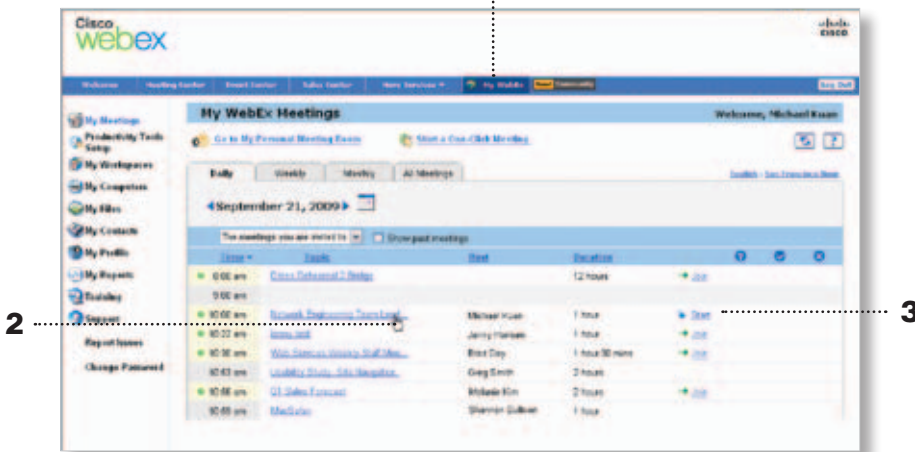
Cisco webex

Welcome | Meeting Center | Event Center | Sales Center | More Services | My WebEx | Community | Log Out

My Meetings
Productivity Tools Setup
My Workspaces
My Computers
My files
My Contacts
My Profile
My Reports
Training
Support
Report Issues
Change Password

My WebEx Meetings

Welcome, Michael Kuan

Go to My Personal Meeting Room

Start a One-Click Meeting

Daily | Weekly | Monthly | All Meetings

September 21, 2009

The meetings you are invited to | Show past meetings

| Time | Topic | Host | Duration | | | | |
|---|---|---|---|---|---|---|---|
| 8:00 am | Cisco Rehearsal 3 Bridge | | 12 hours | Join | | | |
| 9:00 am | | | | | | | |
| 10:00 am | Network Engineering Team Lead... | Michael Kuan | 1 hour | Start | | | |
| 10:22 am | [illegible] | Jenny Hansen | 1 hour | Join | | | |
| 10:30 am | Web Services Weekly Staff Mee... | Brad Day | 1 hour 30 mins | Join | | | |
| 10:43 am | Usability Study - Site Navigation | Greg Smith | 2 hours | | | | |
| 10:55 am | Q3 Sales Forecast | Melanie Kim | 2 hours | Join | | | |
| 10:55 am | MacSales | Shannon Sullivan | 1 hour | | | | |

2

3